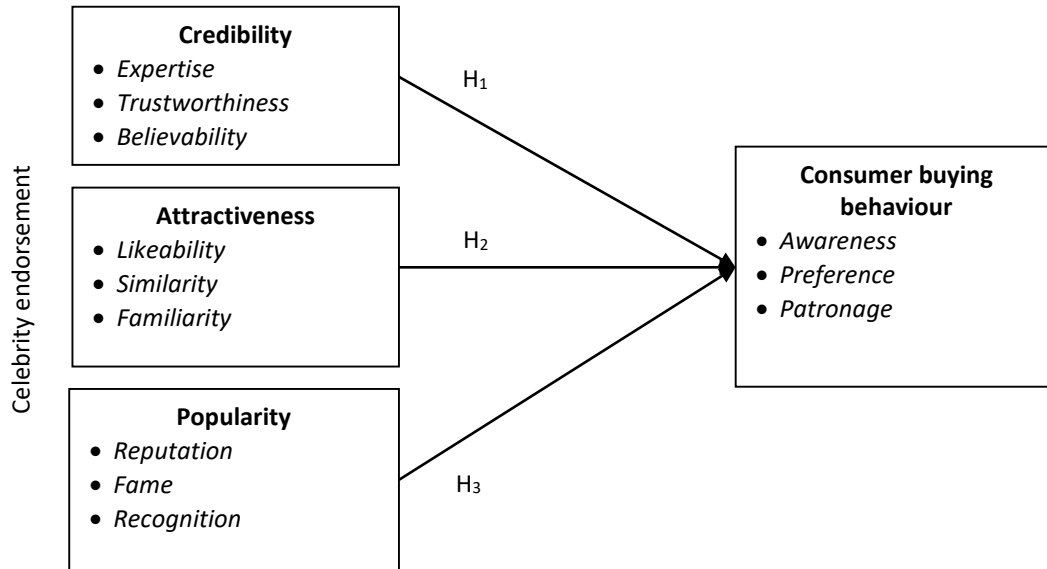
Celebrity endorsement

**Credibility**
- *Expertise*
- *Trustworthiness*
- *Believability*

$H_1$

**Attractiveness**
- *Likeability*
- *Similarity*
- *Familiarity*

$H_2$

**Popularity**
- *Reputation*
- *Fame*
- *Recognition*

$H_3$

**Consumer buying behaviour**
- *Awareness*
- *Preference*
- *Patronage*